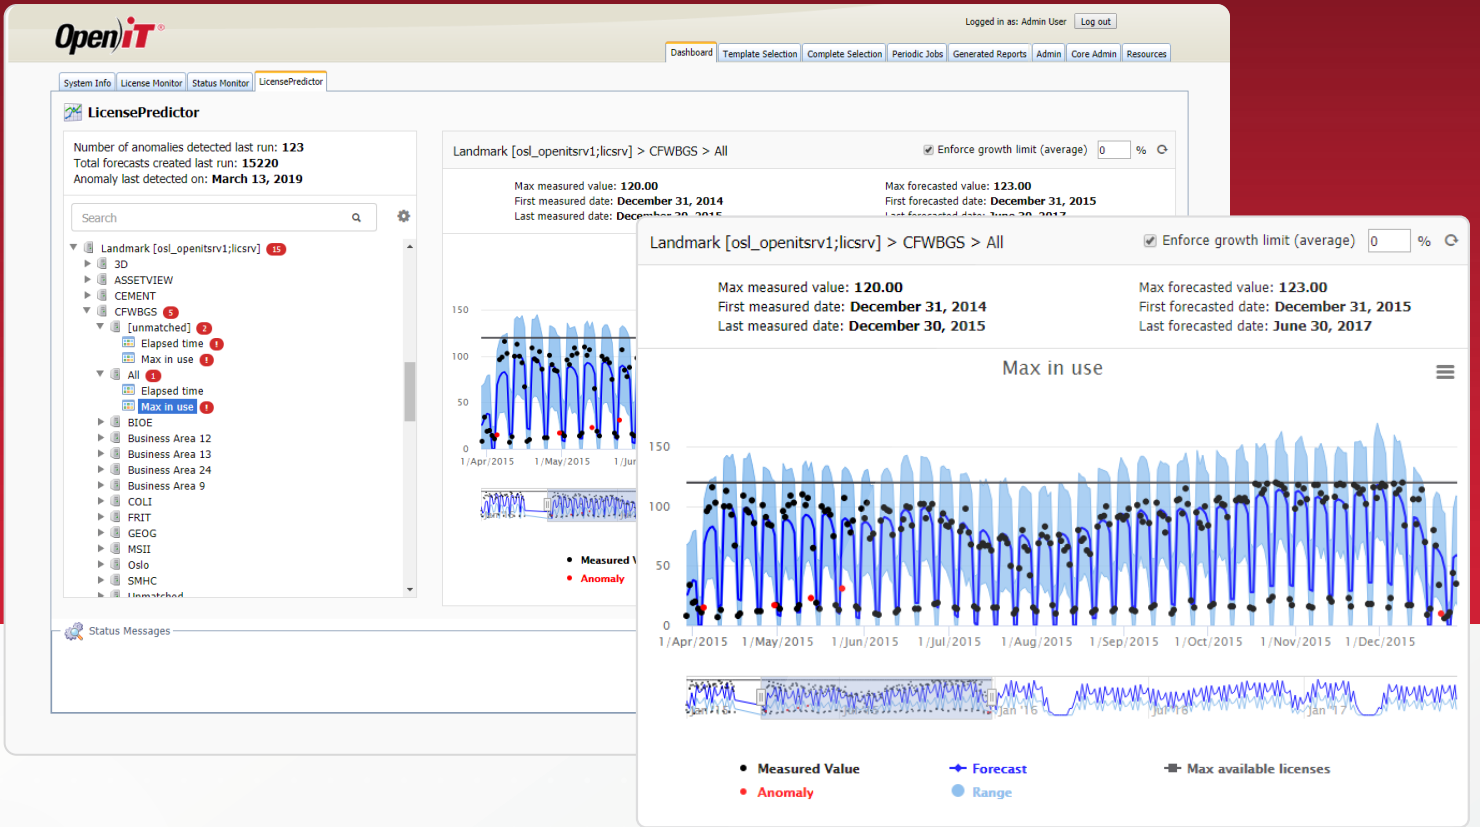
OpenIT

Logged in as: Admin User Log out

Dashboard | Template Selection | Complete Selection | Periodic Jobs | Generated Reports | Admin | Core Admin | Resources

System Info | License Monitor | Status Monitor | LicensePredictor

LicensePredictor

Number of anomalies detected last run: 123
Total forecasts created last run: 15220
Anomaly last detected on: March 13, 2019

Search

Landmark [osl_openitsrv1;licsrv] 15
3D
ASSETVIEW
CEMENT
CFWBGS 5
[unmatched] 2
Elapsed time !
Max in use !
All 1
Elapsed time
Max in use !
BIOE
Business Area 12
Business Area 13
Business Area 24
Business Area 9
COLI
FRIT
GEOG
MSII
Oslo
SMHC
Unmatched

Status Messages

Landmark [osl_openitsrv1;licsrv] > CFWBGS > All
Enforce growth limit (average) 0 %

Max measured value: 120.00
First measured date: December 31, 2014
Last measured date: December 30, 2015

Max forecasted value: 123.00
First forecasted date: December 31, 2015
Last forecasted date: June 30, 2017

150
100
50
0
1/Apr/2015 1/May/2015 1/Jur

Measured V
Anomaly

Landmark [osl_openitsrv1;licsrv] > CFWBGS > All
Enforce growth limit (average) 0 %

Max measured value: 120.00
First measured date: December 31, 2014
Last measured date: December 30, 2015

Max forecasted value: 123.00
First forecasted date: December 31, 2015
Last forecasted date: June 30, 2017

Max in use

150
100
50
0
1/Apr/2015 1/May/2015 1/Jun/2015 1/Jul/2015 1/Aug/2015 1/Sep/2015 1/Oct/2015 1/Nov/2015 1/Dec/2015

Jan '16 Jul '16 Jan '17

Measured Value
Anomaly
Forecast
Range
Max available licenses